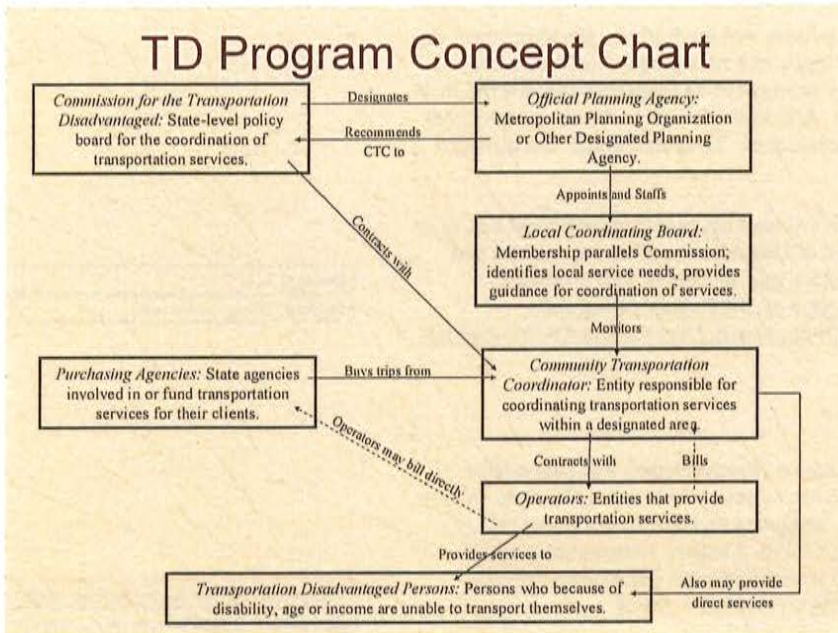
TD Program Concept Chart

*Commission for the Transportation Disadvantaged:* State-level policy board for the coordination of transportation services.

Designates

Recommends CTC to

*Official Planning Agency:* Metropolitan Planning Organization or Other Designated Planning Agency.

Appoints and Staffs

*Local Coordinating Board:* Membership parallels Commission; identifies local service needs, provides guidance for coordination of services.

Contracts with

Monitors

*Purchasing Agencies:* State agencies involved in or fund transportation services for their clients.

Buys trips from

*Community Transportation Coordinator:* Entity responsible for coordinating transportation services within a designated area.

Operators may bill directly

Contracts with

Bills

*Operators:* Entities that provide transportation services.

Provides services to

*Transportation Disadvantaged Persons:* Persons who because of disability, age or income are unable to transport themselves.

Also may provide direct services